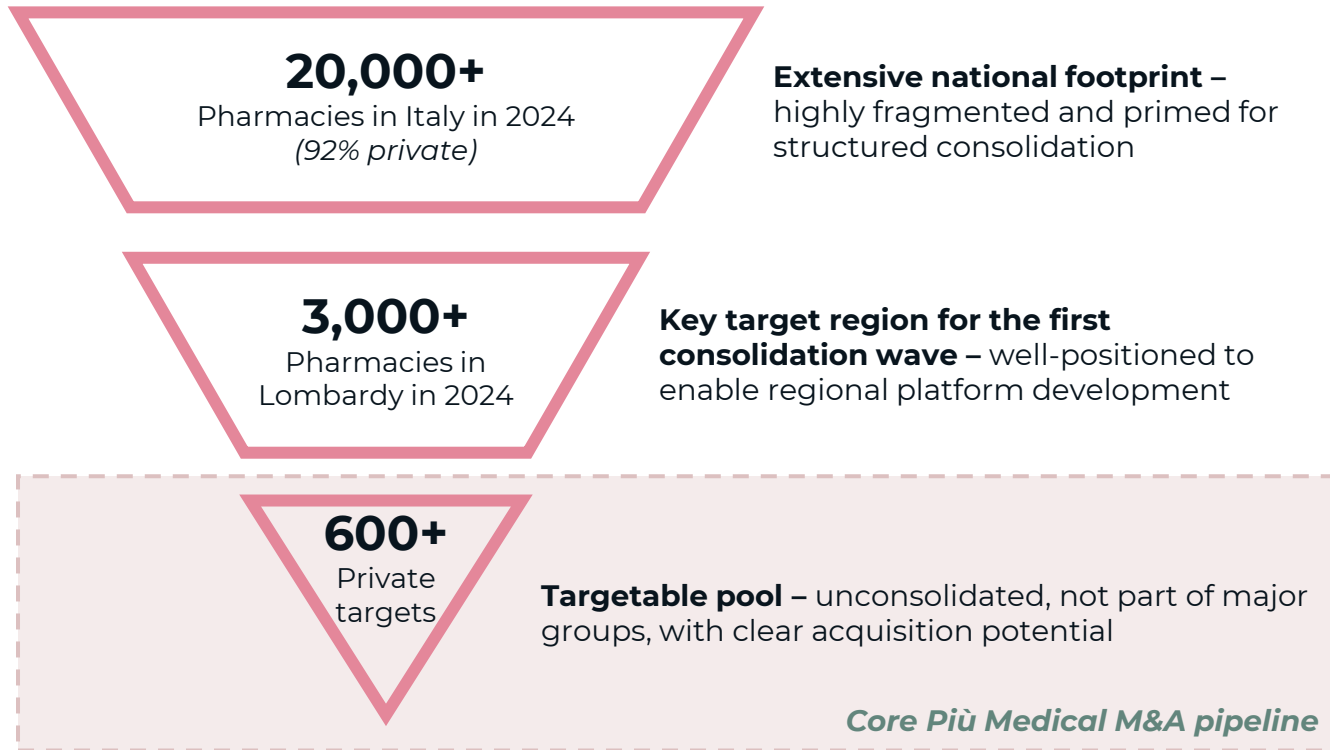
20,000+
Pharmacies in Italy in 2024
(92% private)

Extensive national footprint – highly fragmented and primed for structured consolidation

3,000+
Pharmacies in Lombardy in 2024

Key target region for the first consolidation wave – well-positioned to enable regional platform development

600+
Private targets

Targetable pool – unconsolidated, not part of major groups, with clear acquisition potential

Core Più Medical M&A pipeline